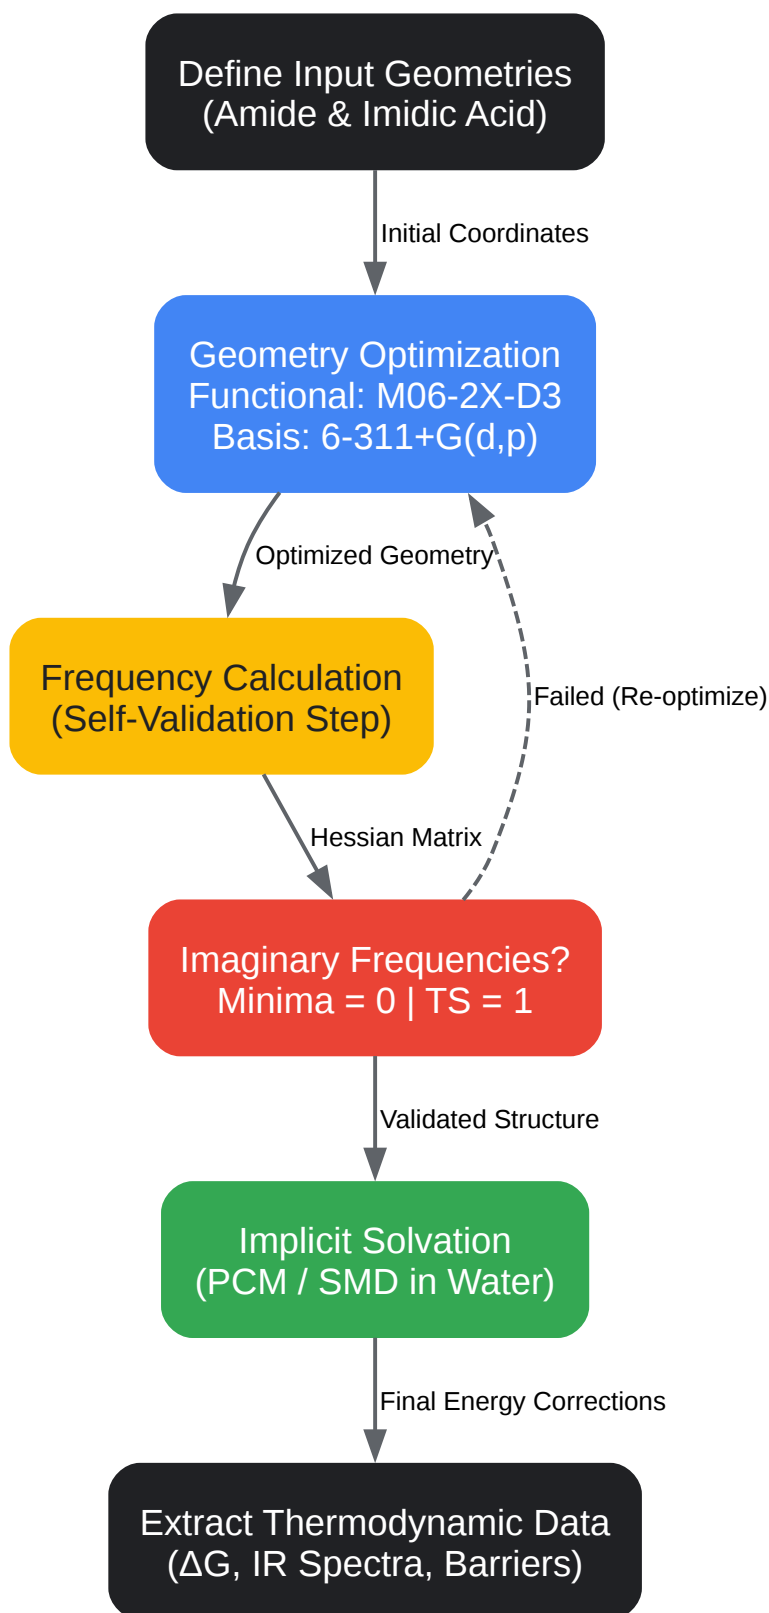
Define Input Geometries
(Amide & Imidic Acid)

Initial Coordinates

Geometry Optimization
Functional: M06-2X-D3
Basis: 6-311+G(d,p)

Optimized Geometry

Frequency Calculation
(Self-Validation Step)

Failed (Re-optimize)

Hessian Matrix

Imaginary Frequencies?
Minima = 0 | TS = 1

Validated Structure

Implicit Solvation
(PCM / SMD in Water)

Final Energy Corrections

Extract Thermodynamic Data
($\Delta G$, IR Spectra, Barriers)